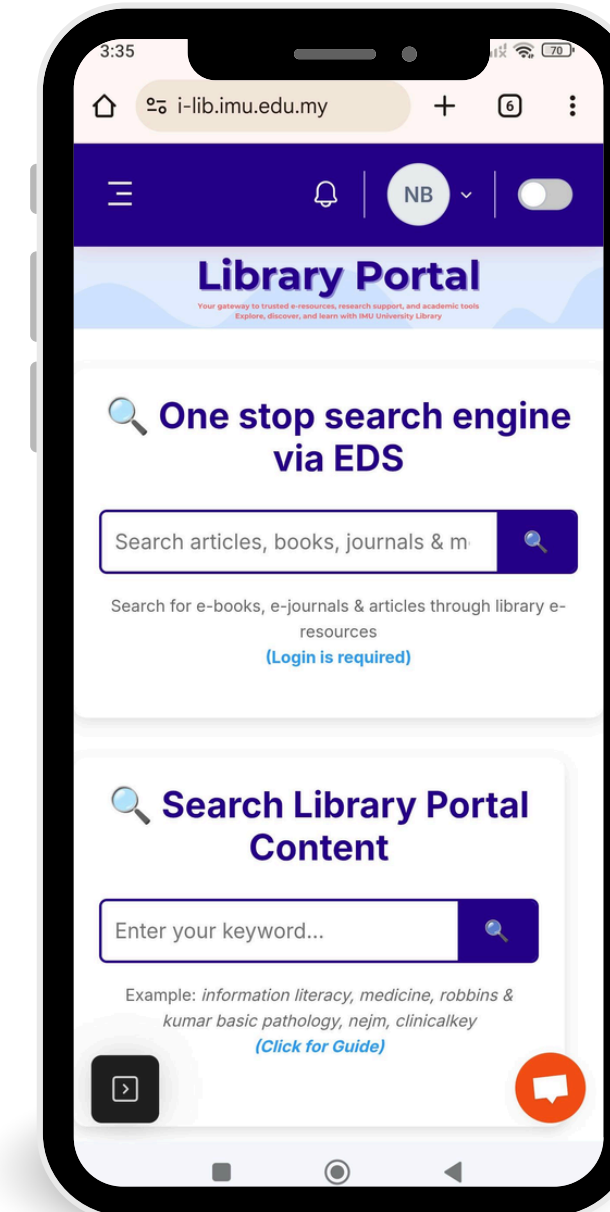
3:35

70

i-lib.imu.edu.my

6

NB

Library Portal

Your gateway to trusted e-resources, research support, and academic tools
Explore, discover, and learn with IMU University Library

🔍 One stop search engine via EDS

Search articles, books, journals & m

Search for e-books, e-journals & articles through library e-resources
(Login is required)

🔍 Search Library Portal Content

Enter your keyword...

Example: *information literacy, medicine, robbins & kumar basic pathology, nejm, clinicalkey*
*(Click for Guide)*